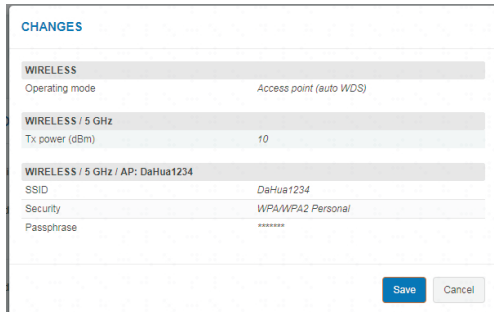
CHANGES

| WIRELESS | |
|---|---|
| Operating mode | Access point (auto WDS) |

| WIRELESS / 5 GHz | |
|---|---|
| Tx power (dBm) | 10 |

| WIRELESS / 5 GHz / AP: DaHua1234 | |
|---|---|
| SSID | DaHua1234 |
| Security | WPA/WPA2 Personal |
| Passphrase | ******* |

Save Cancel